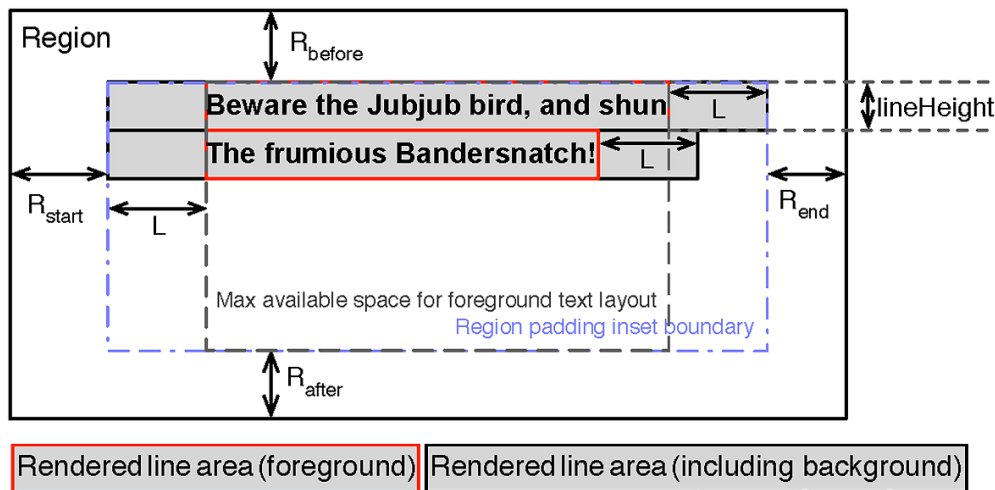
Region

$R_{before}$

Beware the Jubjub bird, and shun

L

lineHeight

The frumious Bandersnatch!

L

$R_{start}$

L

$R_{end}$

Max available space for foreground text layout

Region padding inset boundary

$R_{after}$

Rendered line area (foreground)

Rendered line area (including background)